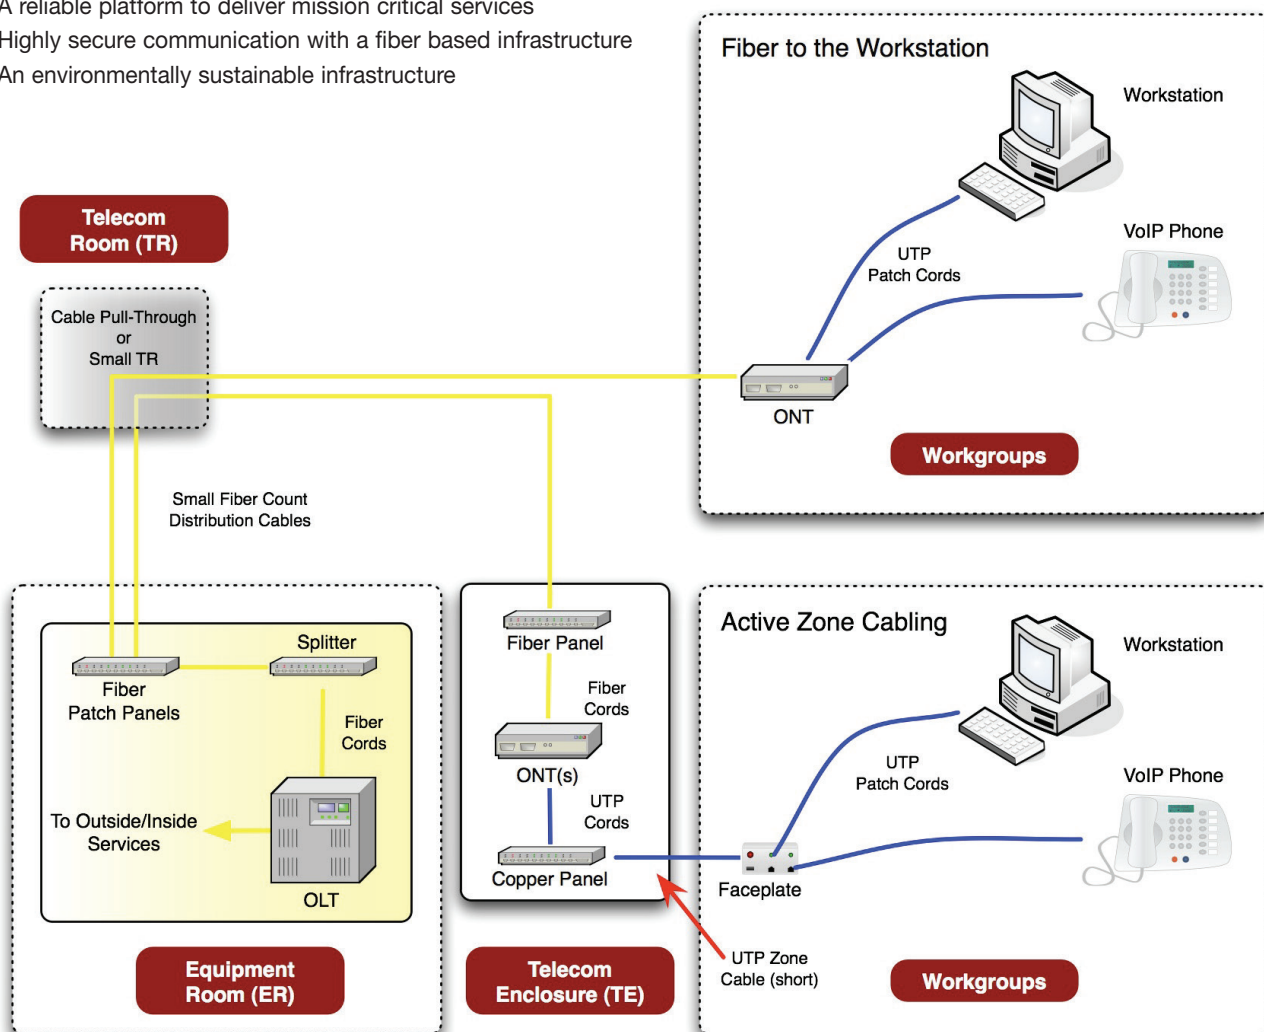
A reliable platform to deliver mission critical services
Highly secure communication with a fiber based infrastructure
An environmentally sustainable infrastructure

Telecom Room (TR)

Cable Pull-Through or Small TR

Small Fiber Count Distribution Cables

Fiber to the Workstation

Workstation

UTP Patch Cords

VoIP Phone

ONT

Workgroups

Splitter

Fiber Patch Panels

Fiber Cords

To Outside/Inside Services

OLT

Equipment Room (ER)

Fiber Panel

Fiber Cords

ONT(s)

UTP Cords

Copper Panel

Telecom Enclosure (TE)

Active Zone Cabling

Workstation

UTP Patch Cords

VoIP Phone

Faceplate

UTP Zone Cable (short)

Workgroups